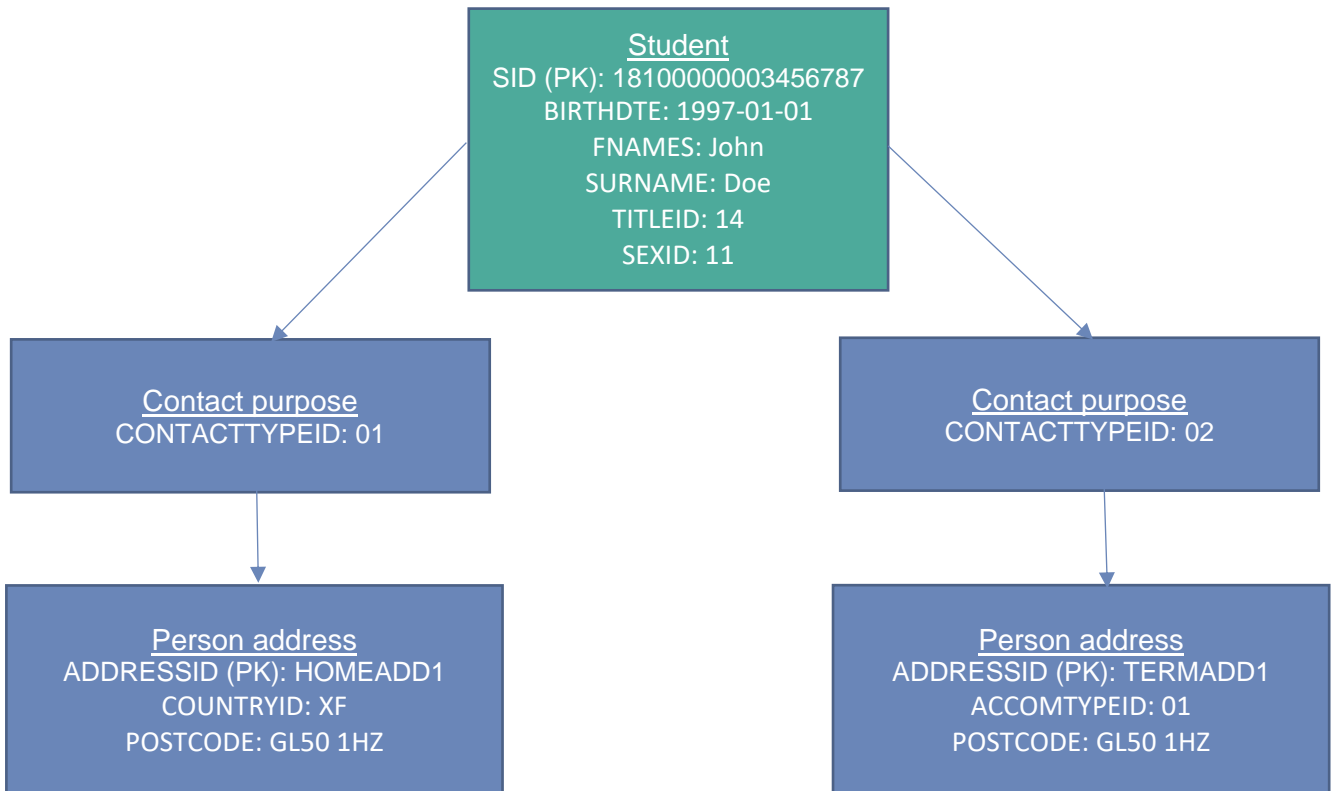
Student
SID (PK): 18100000003456787
BIRTHDTE: 1997-01-01
FNAMES: John
SURNAME: Doe
TITLEID: 14
SEXID: 11

Contact purpose
CONTACTTYPEID: 01

Person address
ADDRESSID (PK): HOMEADD1
COUNTRYID: XF
POSTCODE: GL50 1HZ

Contact purpose
CONTACTTYPEID: 02

Person address
ADDRESSID (PK): TERMADD1
ACCOMTYPEID: 01
POSTCODE: GL50 1HZ